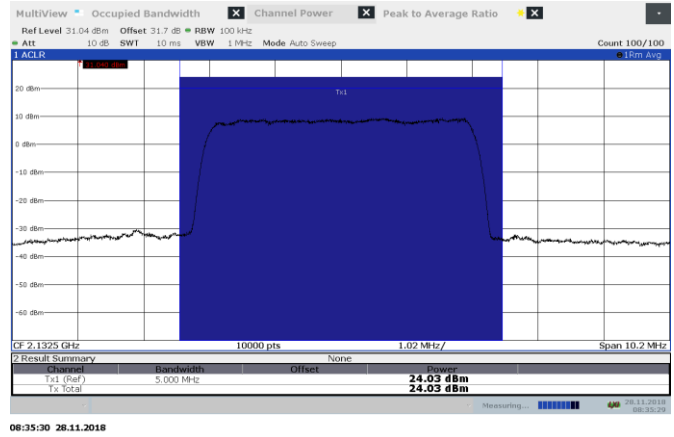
MultiView Occupied Bandwidth Channel Power Peak to Average Ratio

Ref Level 31.04 dBm Offset 31.7 dB RBW 100 kHz
Att 10 dB SWT 10 ms VBW 1 MHz Mode Auto Sweep Count 100/100

1 ACLR 1Rm Avg

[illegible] dBm

20 dBm
10 dBm
0 dBm
-10 dBm
-20 dBm
-30 dBm
-40 dBm
-50 dBm
-60 dBm

Tx1

CF 2.1325 GHz 10000 pts 1.02 MHz/ Span 10.2 MHz

2 Result Summary None

| Channel | Bandwidth | Offset | Power |
|---|---|---|---|
| Tx1 (Ref) | 5.000 MHz | | 24.03 dBm |
| Tx Total | | | 24.03 dBm |

Measuring... 28.11.2018 08:35:29

08:35:30 28.11.2018